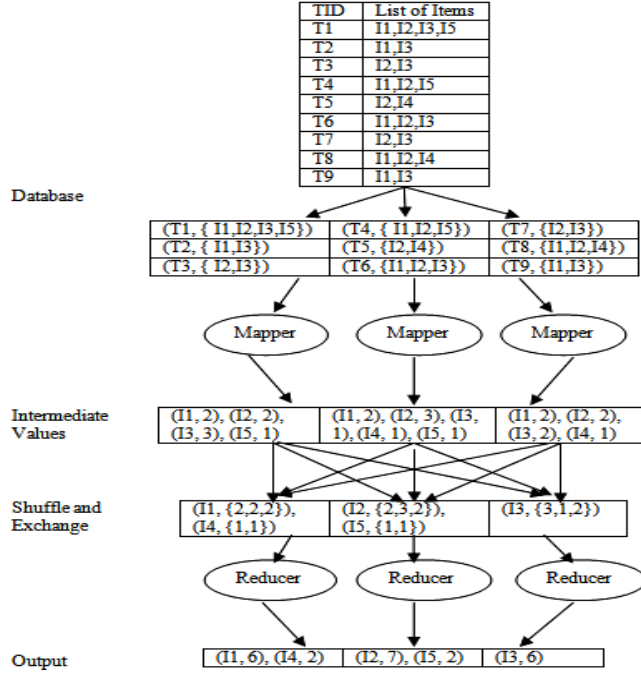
| TID | List of Items |
|---|---|
| T1 | I1,I2,I3,I5 |
| T2 | I1,I3 |
| T3 | I2,I3 |
| T4 | I1,I2,I5 |
| T5 | I2,I4 |
| T6 | I1,I2,I3 |
| T7 | I2,I3 |
| T8 | I1,I2,I4 |
| T9 | I1,I3 |

Database

| | | |
|---|---|---|
| (T1, { I1,I2,I3,I5}) | (T4, { I1,I2,I5}) | (T7, {I2,I3}) |
| (T2, { I1,I3}) | (T5, {I2,I4}) | (T8, {I1,I2,I4}) |
| (T3, { I2,I3}) | (T6, {I1,I2,I3}) | (T9, {I1,I3}) |

Mapper

Mapper

Mapper

Intermediate Values

| | | |
|---|---|---|
| (I1, 2), (I2, 2), (I3, 3), (I5, 1) | (I1, 2), (I2, 3), (I3, 1), (I4, 1), (I5, 1) | (I1, 2), (I2, 2), (I3, 2), (I4, 1) |

Shuffle and Exchange

| | | |
|---|---|---|
| (I1, {2,2,2}), (I4, {1,1}) | (I2, {2,3,2}), (I5, {1,1}) | (I3, {3,1,2}) |

Reducer

Reducer

Reducer

Output

| | | |
|---|---|---|
| (I1, 6), (I4, 2) | (I2, 7), (I5, 2) | (I3, 6) |